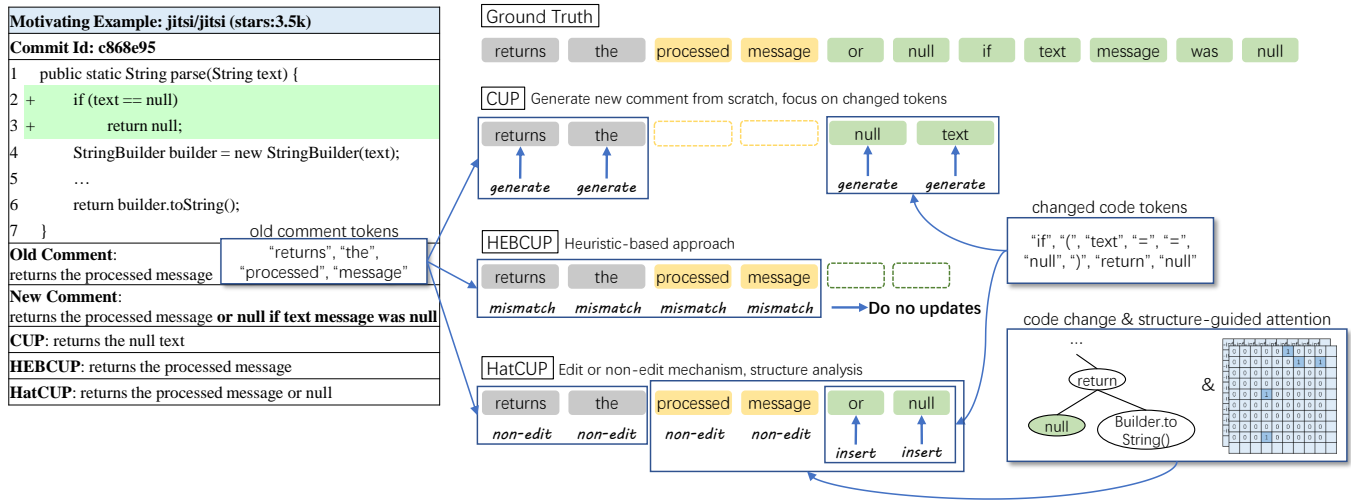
Motivating Example: jitsi/jitsi (stars:3.5k)

Commit Id: c868e95

1 public static String parse(String text) {
2 + if (text == null)
3 + return null;
4 StringBuilder builder = new StringBuilder(text);
5 …
6 return builder.toString();
7 }

Old Comment:
returns the processed message

old comment tokens
"returns", "the", "processed", "message"

New Comment:
returns the processed message **or null if text message was null**

CUP: returns the null text

HEBCUP: returns the processed message

HatCUP: returns the processed message or null

Ground Truth

returns the processed message or null if text message was null

CUP Generate new comment from scratch, focus on changed tokens

returns the null text
generate generate generate generate

changed code tokens
"if", "(", "text", "=", "=", "null", ")", "return", "null"

HEBCUP Heuristic-based approach

returns the processed message
mismatch mismatch mismatch mismatch
Do no updates

code change & structure-guided attention

…
return
null
Builder.to String()
&

HatCUP Edit or non-edit mechanism, structure analysis

returns the processed message or null
non-edit non-edit non-edit non-edit insert insert